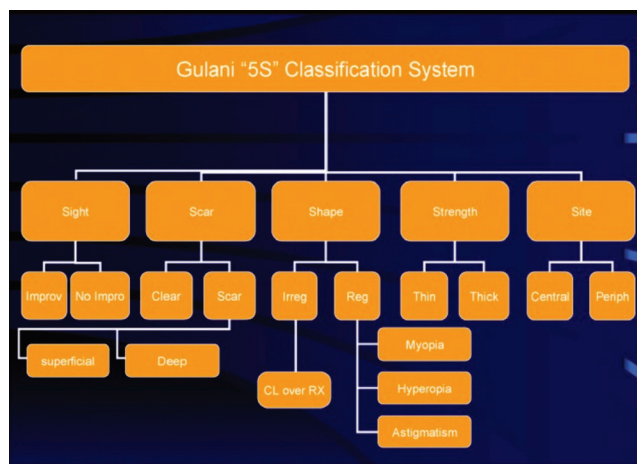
Gulani “5S” Classification System

Sight

Scar

Shape

Strength

Site

Improv

No Impro

Clear

Scar

superficial

Deep

Irreg

CL over RX

Reg

Myopia

Hyperopia

Astigmatism

Thin

Thick

Central

Periph